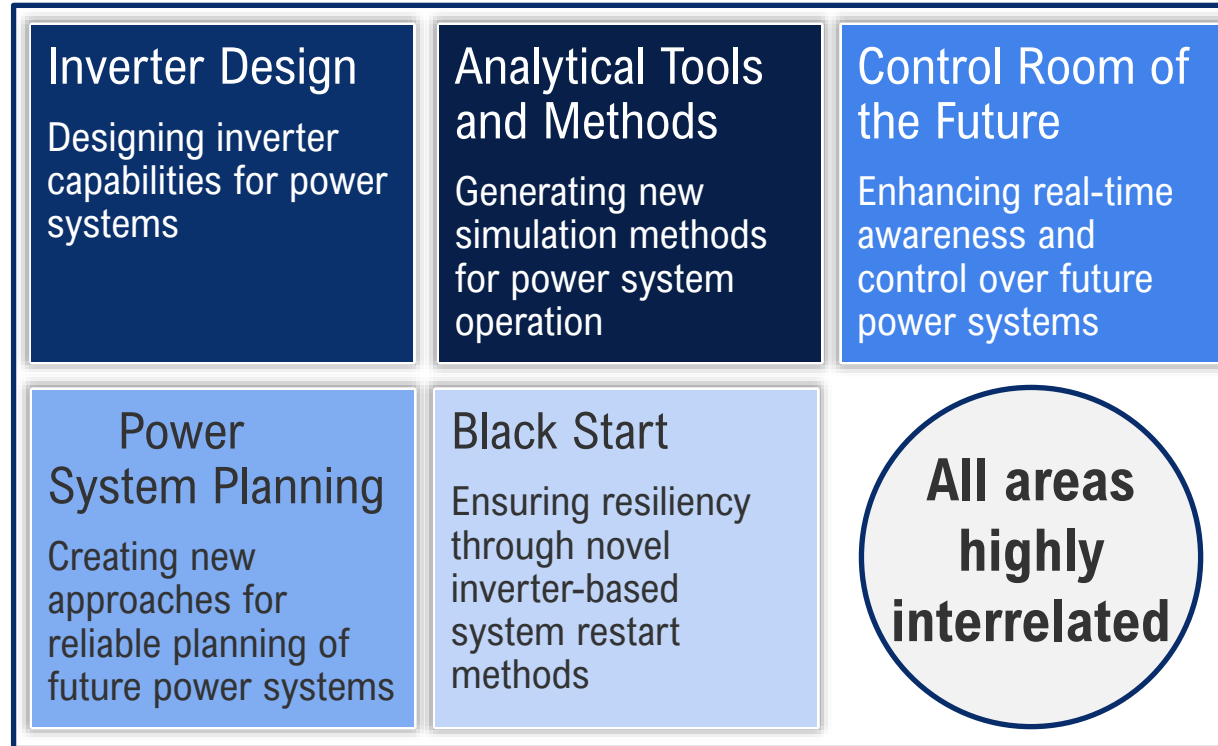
Inverter Design

Designing inverter capabilities for power systems

Analytical Tools and Methods

Generating new simulation methods for power system operation

Control Room of the Future

Enhancing real-time awareness and control over future power systems

Power System Planning

Creating new approaches for reliable planning of future power systems

Black Start

Ensuring resiliency through novel inverter-based system restart methods

All areas highly interrelated